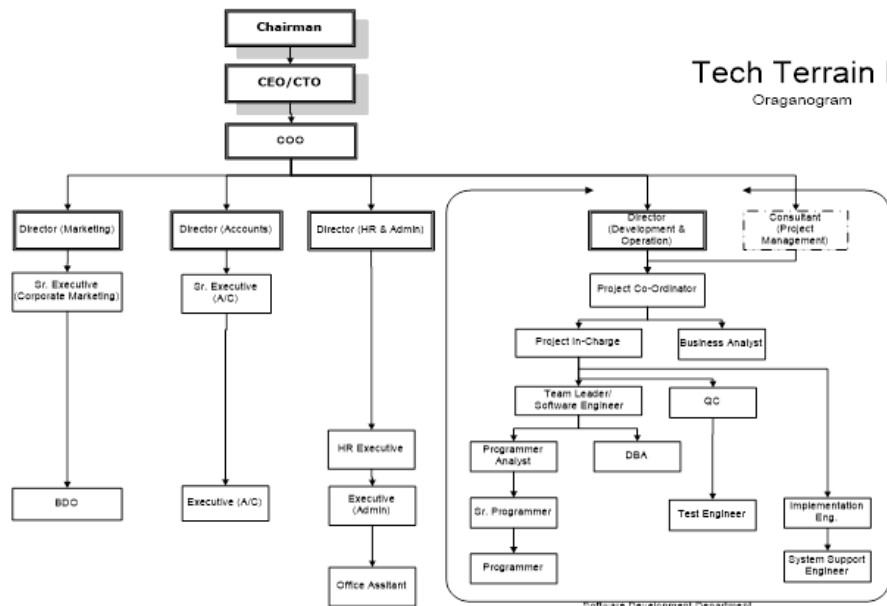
Tech Terrain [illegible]
Oraganogram

Chairman

CEO/CTO

COO

Director (Marketing)

Sr. Executive (Corporate Marketing)

BDO

Director (Accounts)

Sr. Executive (A/C)

Executive (A/C)

Director (HR & Admin)

HR Executive

Executive (Admin)

Office Assitant

Director (Development & Operation)

Consultant (Project Management)

Project Co-Ordinator

Project In-Charge

Business Analyst

Team Leader/ Software Engineer

QC

Programmer Analyst

DBA

Sr. Programmer

Programmer

Test Engineer

Implementation Eng.

System Support Engineer

Software Development Department